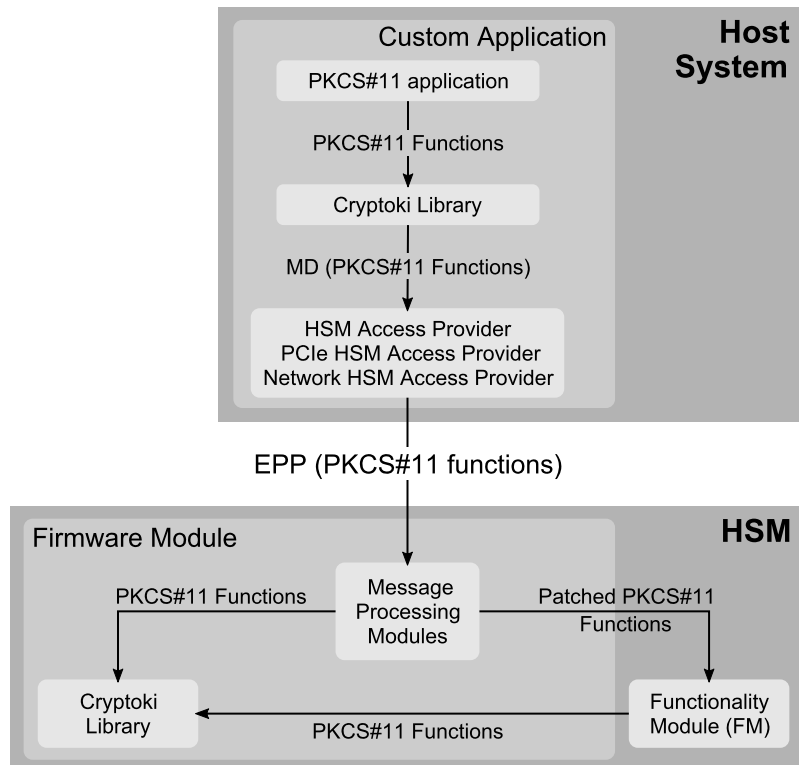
Host System

Custom Application

PKCS#11 application

PKCS#11 Functions

Cryptoki Library

MD (PKCS#11 Functions)

HSM Access Provider
PCIe HSM Access Provider
Network HSM Access Provider

EPP (PKCS#11 functions)

HSM

Firmware Module

PKCS#11 Functions

Message Processing Modules

Patched PKCS#11 Functions

Cryptoki Library

PKCS#11 Functions

Functionality Module (FM)